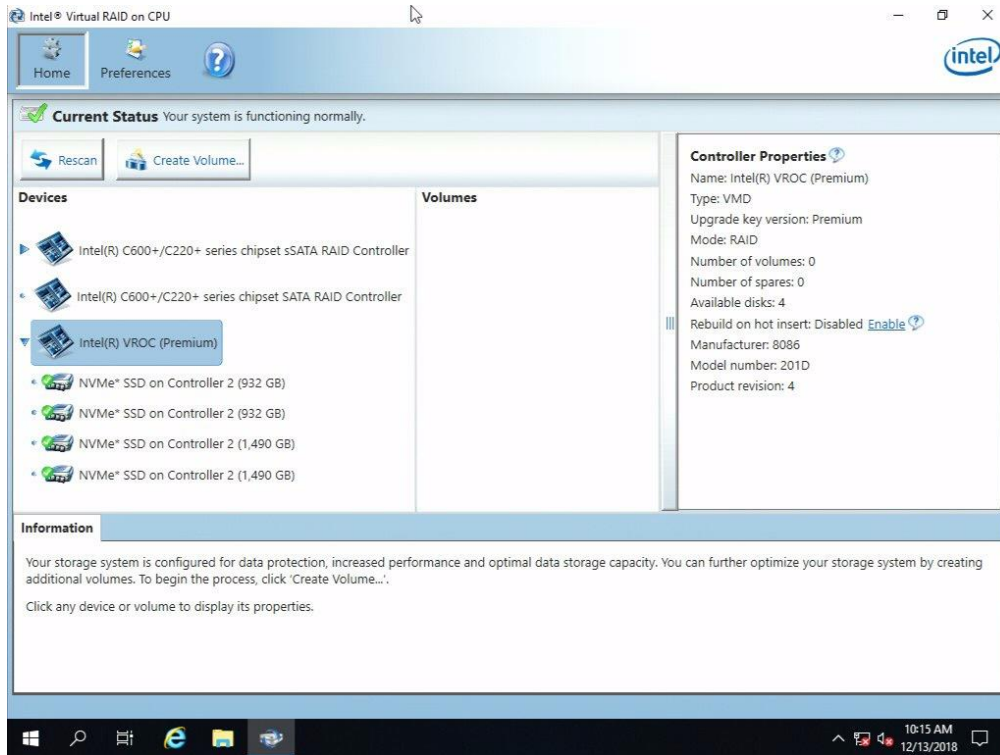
Intel® Virtual RAID on CPU

Home
Preferences

intel

Current Status Your system is functioning normally.

Rescan
Create Volume...

Devices

Intel(R) C600+/C220+ series chipset sSATA RAID Controller

Intel(R) C600+/C220+ series chipset SATA RAID Controller

Intel(R) VROC (Premium)

NVMe* SSD on Controller 2 (932 GB)

NVMe* SSD on Controller 2 (932 GB)

NVMe* SSD on Controller 2 (1,490 GB)

NVMe* SSD on Controller 2 (1,490 GB)

Volumes

Controller Properties
Name: Intel(R) VROC (Premium)
Type: VMD
Upgrade key version: Premium
Mode: RAID
Number of volumes: 0
Number of spares: 0
Available disks: 4
Rebuild on hot insert: Disabled Enable
Manufacturer: 8086
Model number: 201D
Product revision: 4

Information

Your storage system is configured for data protection, increased performance and optimal data storage capacity. You can further optimize your storage system by creating additional volumes. To begin the process, click 'Create Volume...'.

Click any device or volume to display its properties.

10:15 AM
12/13/2018